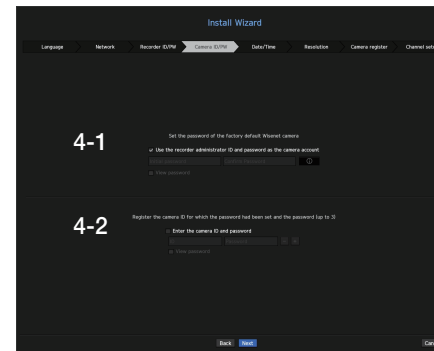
Install Wizard

Language
Network
Recorder ID/PW
Camera ID/PW
Date/Time
Resolution
Camera register
Channel sett

4-1

Set the password of the factory default Wisenet camera

Use the recorder administrator ID and password as the camera account

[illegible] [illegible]

View password

4-2

Register the camera ID for which the password had been set and the password (up to 3)

Enter the camera ID and password

ID Password

View password

Back Next

Can